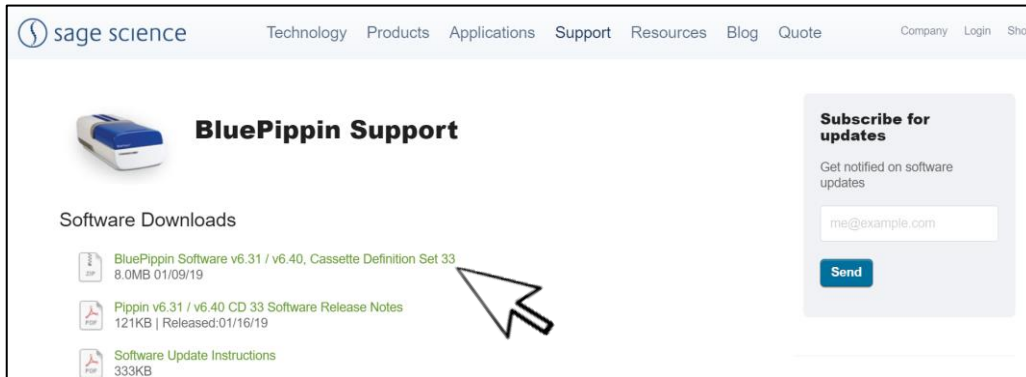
sage science Technology Products Applications Support Resources Blog Quote Company Login Sho

BluePippin Support

Software Downloads

BluePippin Software v6.31 / v6.40, Cassette Definition Set 33
8.0MB 01/09/19

Pippin v6.31 / v6.40 CD 33 Software Release Notes
121KB | Released:01/16/19

Software Update Instructions
333KB

Subscribe for updates

Get notified on software updates

me@example.com

Send